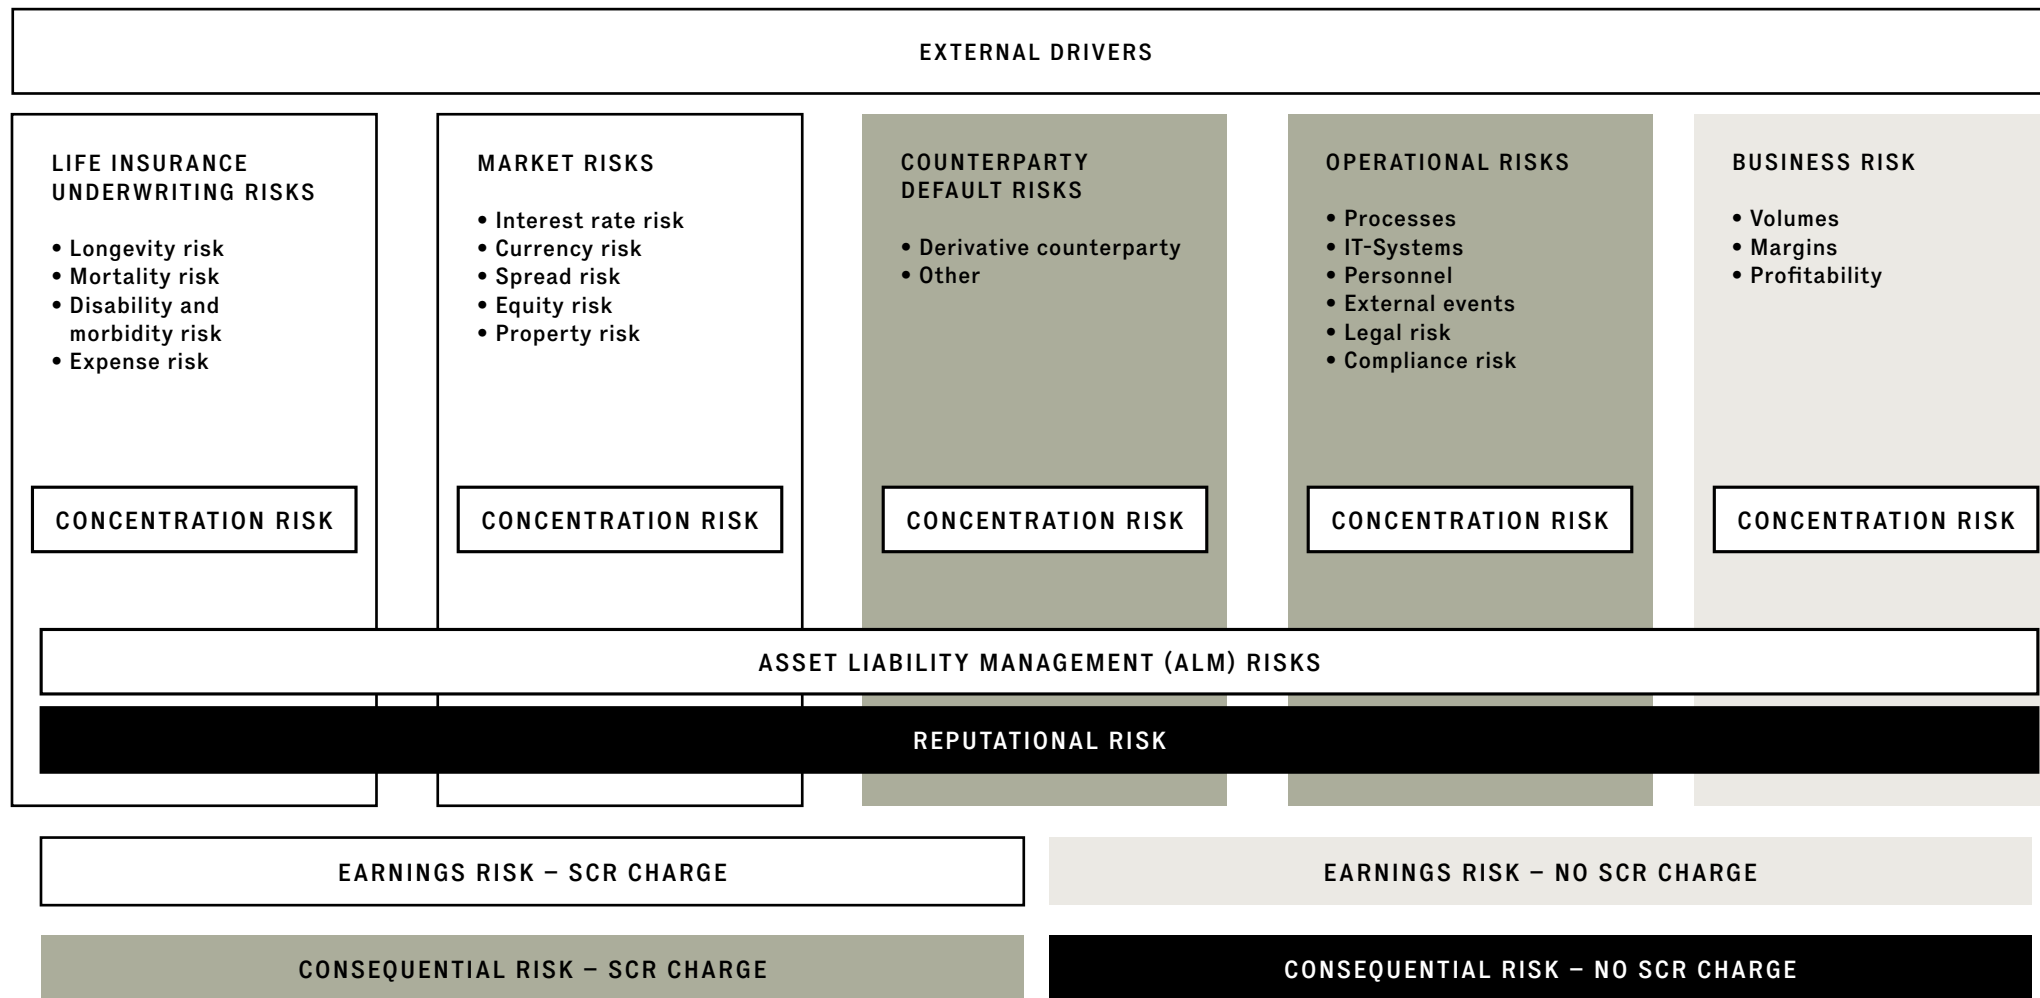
EXTERNAL DRIVERS

LIFE INSURANCE UNDERWRITING RISKS

• Longevity risk
• Mortality risk
• Disability and morbidity risk
• Expense risk

CONCENTRATION RISK

MARKET RISKS

• Interest rate risk
• Currency risk
• Spread risk
• Equity risk
• Property risk

CONCENTRATION RISK

COUNTERPARTY DEFAULT RISKS

• Derivative counterparty
• Other

CONCENTRATION RISK

OPERATIONAL RISKS

• Processes
• IT-Systems
• Personnel
• External events
• Legal risk
• Compliance risk

CONCENTRATION RISK

BUSINESS RISK

• Volumes
• Margins
• Profitability

CONCENTRATION RISK

ASSET LIABILITY MANAGEMENT (ALM) RISKS

REPUTATIONAL RISK

EARNINGS RISK – SCR CHARGE

EARNINGS RISK – NO SCR CHARGE

CONSEQUENTIAL RISK – SCR CHARGE

CONSEQUENTIAL RISK – NO SCR CHARGE